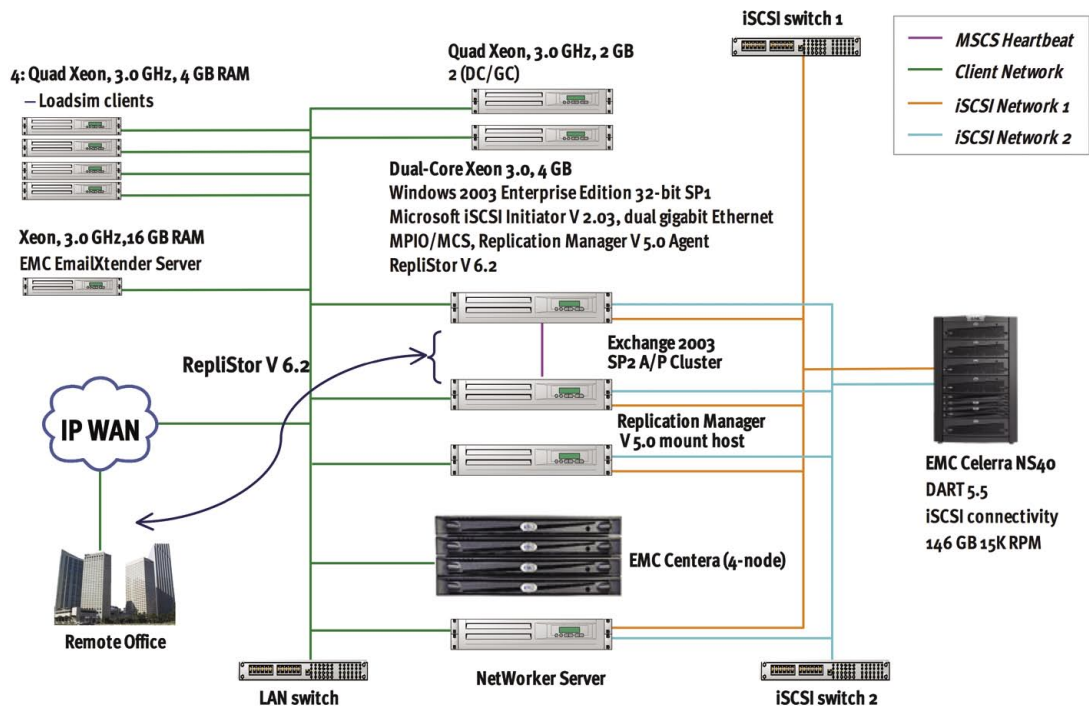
iSCSI switch 1

MSCS Heartbeat
Client Network
iSCSI Network 1
iSCSI Network 2

Quad Xeon, 3.0 GHz, 2 GB
2 (DC/GC)

4: Quad Xeon, 3.0 GHz, 4 GB RAM
– Loadsim clients

Dual-Core Xeon 3.0, 4 GB
Windows 2003 Enterprise Edition 32-bit SP1
Microsoft iSCSI Initiator V 2.03, dual gigabit Ethernet
MPIO/MCS, Replication Manager V 5.0 Agent
RepliStor V 6.2

Xeon, 3.0 GHz,16 GB RAM
EMC EmailXtender Server

Exchange 2003
SP2 A/P Cluster

RepliStor V 6.2

IP WAN

Replication Manager
V 5.0 mount host

EMC Celerra NS40
DART 5.5
iSCSI connectivity
146 GB 15K RPM

EMC Centera (4-node)

Remote Office

LAN switch

NetWorker Server

iSCSI switch 2